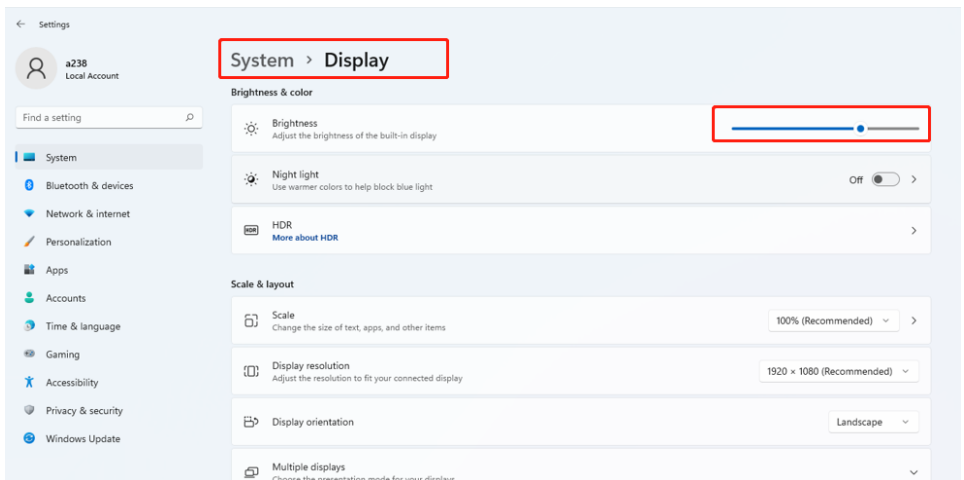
Settings

a238
Local Account

Find a setting

System
Bluetooth & devices
Network & internet
Personalization
Apps
Accounts
Time & language
Gaming
Accessibility
Privacy & security
Windows Update

System > Display

Brightness & color

Brightness
Adjust the brightness of the built-in display

Night light
Use warmer colors to help block blue light
Off

HDR
More about HDR

Scale & layout

Scale
Change the size of text, apps, and other items
100% (Recommended)

Display resolution
Adjust the resolution to fit your connected display
1920 × 1080 (Recommended)

Display orientation
Landscape

Multiple displays
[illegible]